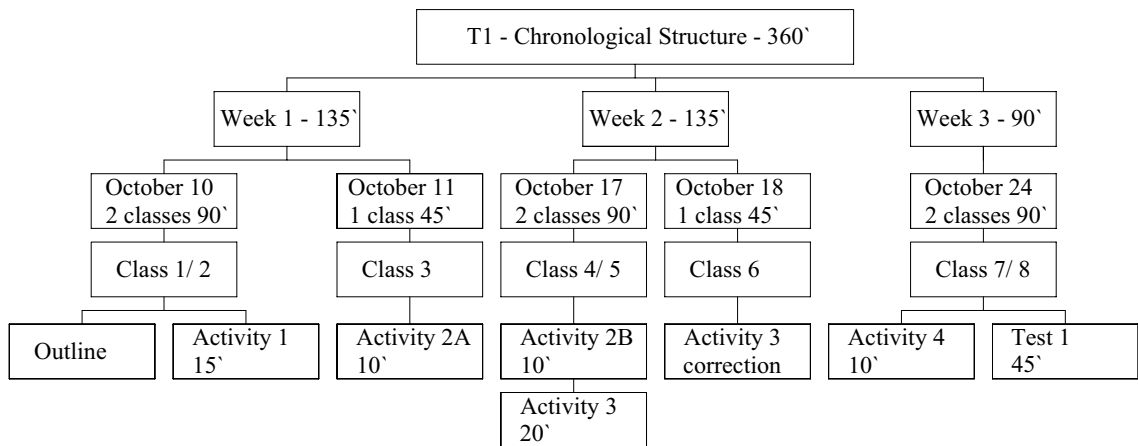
T1 - Chronological Structure - 360`

Week 1 - 135`

Week 2 - 135`

Week 3 - 90`

October 10
2 classes 90`

October 11
1 class 45`

October 17
2 classes 90`

October 18
1 class 45`

October 24
2 classes 90`

Class 1/ 2

Class 3

Class 4/ 5

Class 6

Class 7/ 8

Outline

Activity 1
15`

Activity 2A
10`

Activity 2B
10`

Activity 3
20`

Activity 3
correction

Activity 4
10`

Test 1
45`